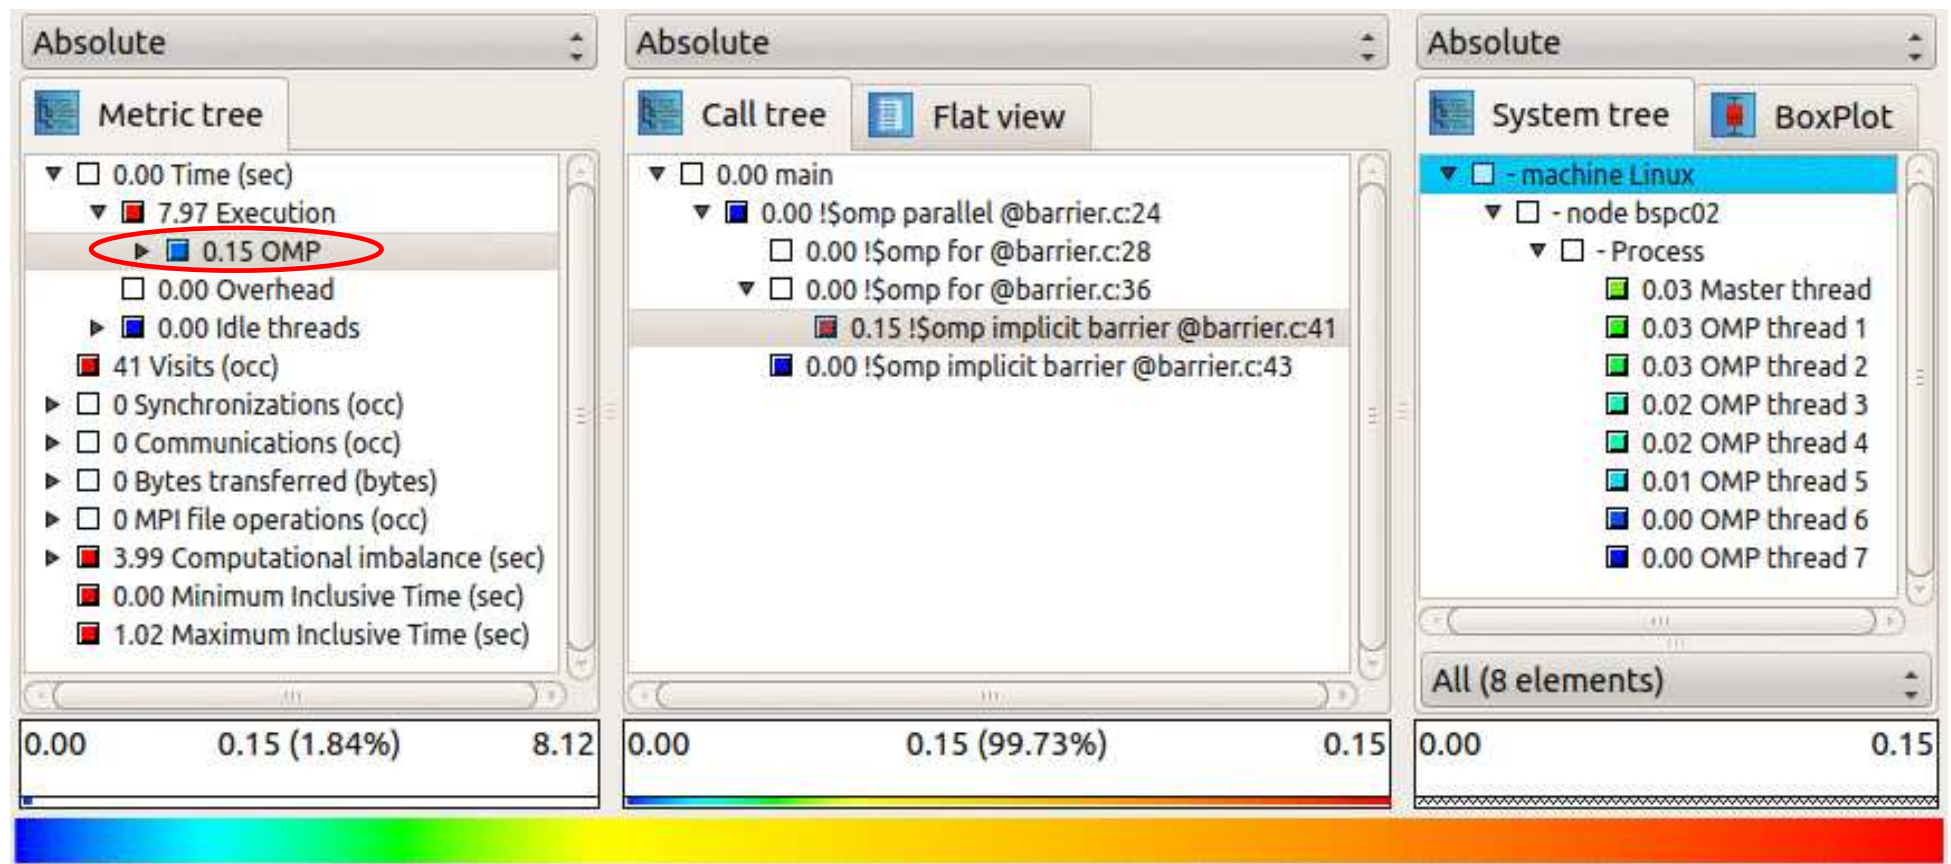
Absolute

Metric tree

0.00 Time (sec)
7.97 Execution
0.15 OMP
0.00 Overhead
0.00 Idle threads
41 Visits (occ)
0 Synchronizations (occ)
0 Communications (occ)
0 Bytes transferred (bytes)
0 MPI file operations (occ)
3.99 Computational imbalance (sec)
0.00 Minimum Inclusive Time (sec)
1.02 Maximum Inclusive Time (sec)

0.00 0.15 (1.84%) 8.12

Absolute

Call tree | Flat view

0.00 main
0.00 !$omp parallel @barrier.c:24
0.00 !$omp for @barrier.c:28
0.00 !$omp for @barrier.c:36
0.15 !$omp implicit barrier @barrier.c:41
0.00 !$omp implicit barrier @barrier.c:43

0.00 0.15 (99.73%) 0.15

Absolute

System tree | BoxPlot

- machine Linux
- node bspc02
- Process
0.03 Master thread
0.03 OMP thread 1
0.03 OMP thread 2
0.02 OMP thread 3
0.02 OMP thread 4
0.01 OMP thread 5
0.00 OMP thread 6
0.00 OMP thread 7

All (8 elements)

0.00 0.15